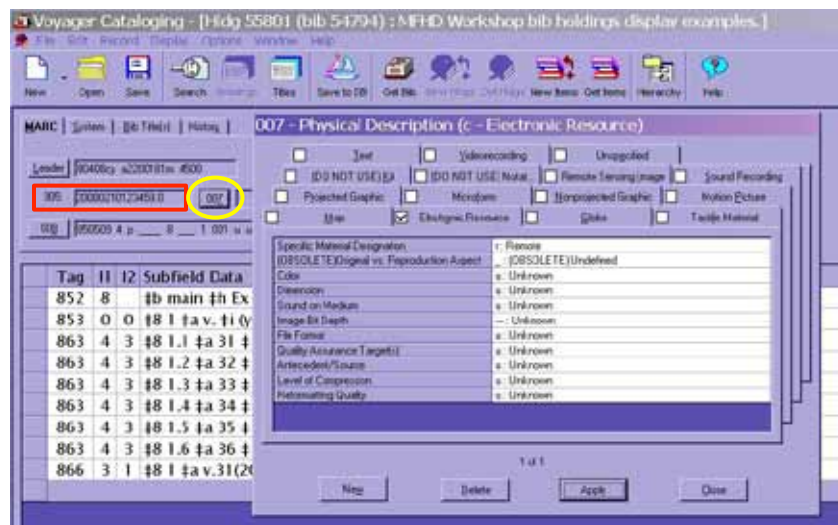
Voyager Cataloging - [Hldg 55801 (bib 54794) : MFHD Workshop bib holdings display examples.]

File Edit Record Display Options Window Help

New Open Save Search Bindings Titles Save to DB Get Bib New Hldgs Get Hldgs New Items Get Items Hierarchy Help

MARC | System | Bib Title(s) | History |

Leader 00408cy a2200181in 4500

005 20080210123458.0

007

008 050509 4 p ___ 8 ___ 1 001 u u

| Tag | I1 | I2 | Subfield Data |
|---|---|---|---|
| 852 | 8 | | ‡b main ‡h Ex |
| 853 | 0 | 0 | ‡8 1 ‡a v. ‡i (y |
| 863 | 4 | 3 | ‡8 1.1 ‡a 31 ‡ |
| 863 | 4 | 3 | ‡8 1.2 ‡a 32 ‡ |
| 863 | 4 | 3 | ‡8 1.3 ‡a 33 ‡ |
| 863 | 4 | 3 | ‡8 1.4 ‡a 34 ‡ |
| 863 | 4 | 3 | ‡8 1.5 ‡a 35 ‡ |
| 863 | 4 | 3 | ‡8 1.6 ‡a 36 ‡ |
| 866 | 3 | 1 | ‡8 1 ‡a v.31(20 |

007 - Physical Description (c - Electronic Resource)

Text | Videorecording | Unspecified
[DO NOT USE] Kit | [DO NOT USE] Notat... | Remote Sensing Image | Sound Recording
Projected Graphic | Microform | Nonprojected Graphic | Motion Picture
Map | Electronic Resource | Globe | Tactile Material

| | |
|---|---|
| Specific Material Designation | r : Remote |
| [OBSOLETE]Original vs. Reproduction Aspect | _ : [OBSOLETE] Undefined |
| Color | u : Unknown |
| Dimension | u : Unknown |
| Sound on Medium | u : Unknown |
| Image Bit Depth | --- : Unknown |
| File Format | u : Unknown |
| Quality Assurance Target(s) | u : Unknown |
| Antecedent/Source | u : Unknown |
| Level of Compression | u : Unknown |
| Reformatting Quality | u : Unknown |

1 of 1

New Delete Apply Close